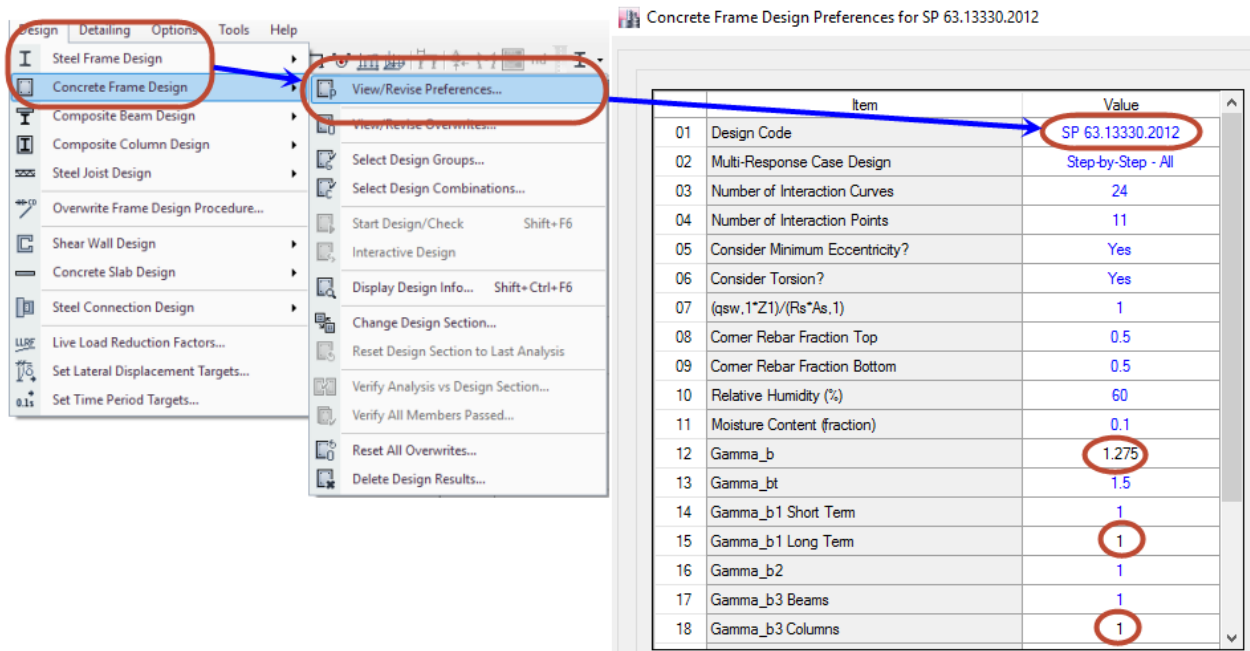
Design Detailing Options Tools Help

Steel Frame Design
Concrete Frame Design
Composite Beam Design
Composite Column Design
Steel Joist Design
Overwrite Frame Design Procedure...
Shear Wall Design
Concrete Slab Design
Steel Connection Design
Live Load Reduction Factors...
Set Lateral Displacement Targets...
Set Time Period Targets...

View/Revise Preferences...
View/Revise Overwrites...
Select Design Groups...
Select Design Combinations...
Start Design/Check Shift+F6
Interactive Design
Display Design Info... Shift+Ctrl+F6
Change Design Section...
Reset Design Section to Last Analysis
Verify Analysis vs Design Section...
Verify All Members Passed...
Reset All Overwrites...
Delete Design Results...

Concrete Frame Design Preferences for SP 63.13330.2012

| | Item | Value |
|---|---|---|
| 01 | Design Code | SP 63.13330.2012 |
| 02 | Multi-Response Case Design | Step-by-Step - All |
| 03 | Number of Interaction Curves | 24 |
| 04 | Number of Interaction Points | 11 |
| 05 | Consider Minimum Eccentricity? | Yes |
| 06 | Consider Torsion? | Yes |
| 07 | (qsw,1*Z1)/(Rs*As,1) | 1 |
| 08 | Corner Rebar Fraction Top | 0.5 |
| 09 | Corner Rebar Fraction Bottom | 0.5 |
| 10 | Relative Humidity (%) | 60 |
| 11 | Moisture Content (fraction) | 0.1 |
| 12 | Gamma_b | 1.275 |
| 13 | Gamma_bt | 1.5 |
| 14 | Gamma_b1 Short Term | 1 |
| 15 | Gamma_b1 Long Term | 1 |
| 16 | Gamma_b2 | 1 |
| 17 | Gamma_b3 Beams | 1 |
| 18 | Gamma_b3 Columns | 1 |